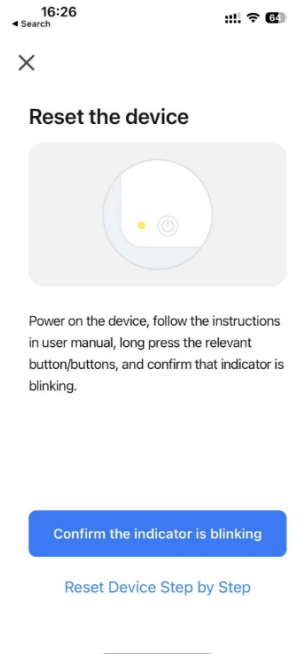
16:26
◂ Search
64

×

Reset the device

Power on the device, follow the instructions in user manual, long press the relevant button/buttons, and confirm that indicator is blinking.

Confirm the indicator is blinking

Reset Device Step by Step